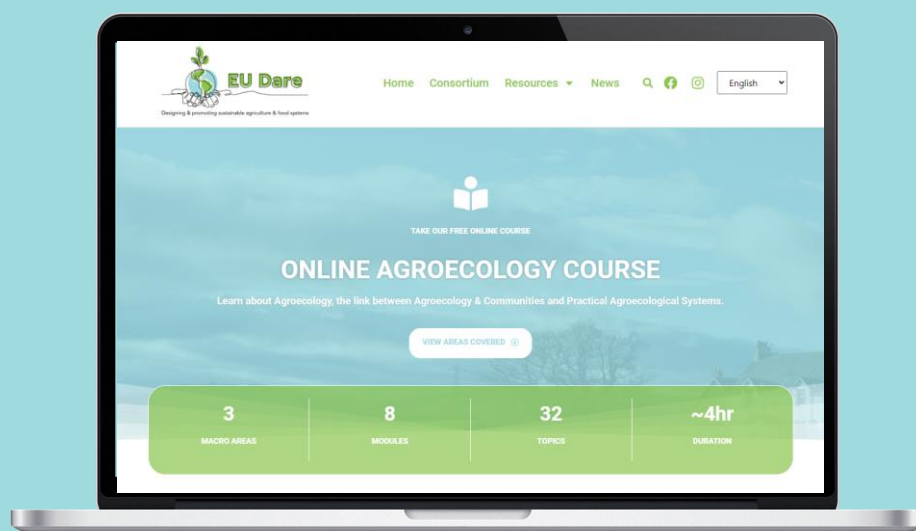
EU Dare
Designing & promoting sustainable agriculture & food systems

Home Consortium Resources News English

TAKE OUR FREE ONLINE COURSE

ONLINE AGROECOLOGY COURSE

Learn about Agroecology, the link between Agroecology & Communities and Practical Agroecological Systems.

VIEW AREAS COVERED

| 3 | 8 | 32 | ~4hr |
|---|---|---|---|
| MACRO AREAS | MODULES | TOPICS | DURATION |